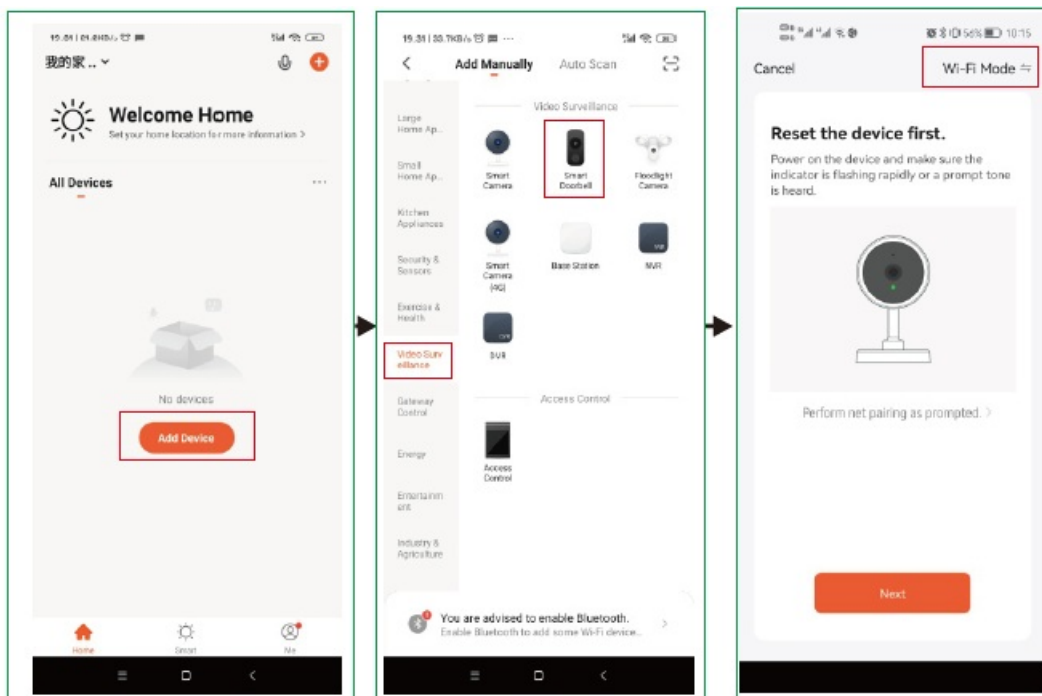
19:31 | 21.8KB/s

我的家 .. ∨

Welcome Home

Set your home location for more information >

All Devices

No devices

Add Device

Home

Smart

Me

19:31 | 33.7KB/s

<

Add Manually

Auto Scan

Large Home Ap...

Small Home Ap...

Kitchen Appliances

Security & Sensors

Exercise & Health

Video Surveillance

Gateway Control

Energy

Entertainment

Industry & Agriculture

Video Surveillance

Smart Camera

Smart Doorbell

Floodlight Camera

Smart Camera (4G)

Base Station

NVR

DVR

Access Control

Access Control

You are advised to enable Bluetooth.

Enable Bluetooth to add some Wi-Fi device...

>

56% 10:15

Cancel

Wi-Fi Mode ⇌

Reset the device first.

Power on the device and make sure the indicator is flashing rapidly or a prompt tone is heard.

Perform net pairing as prompted. >

Next